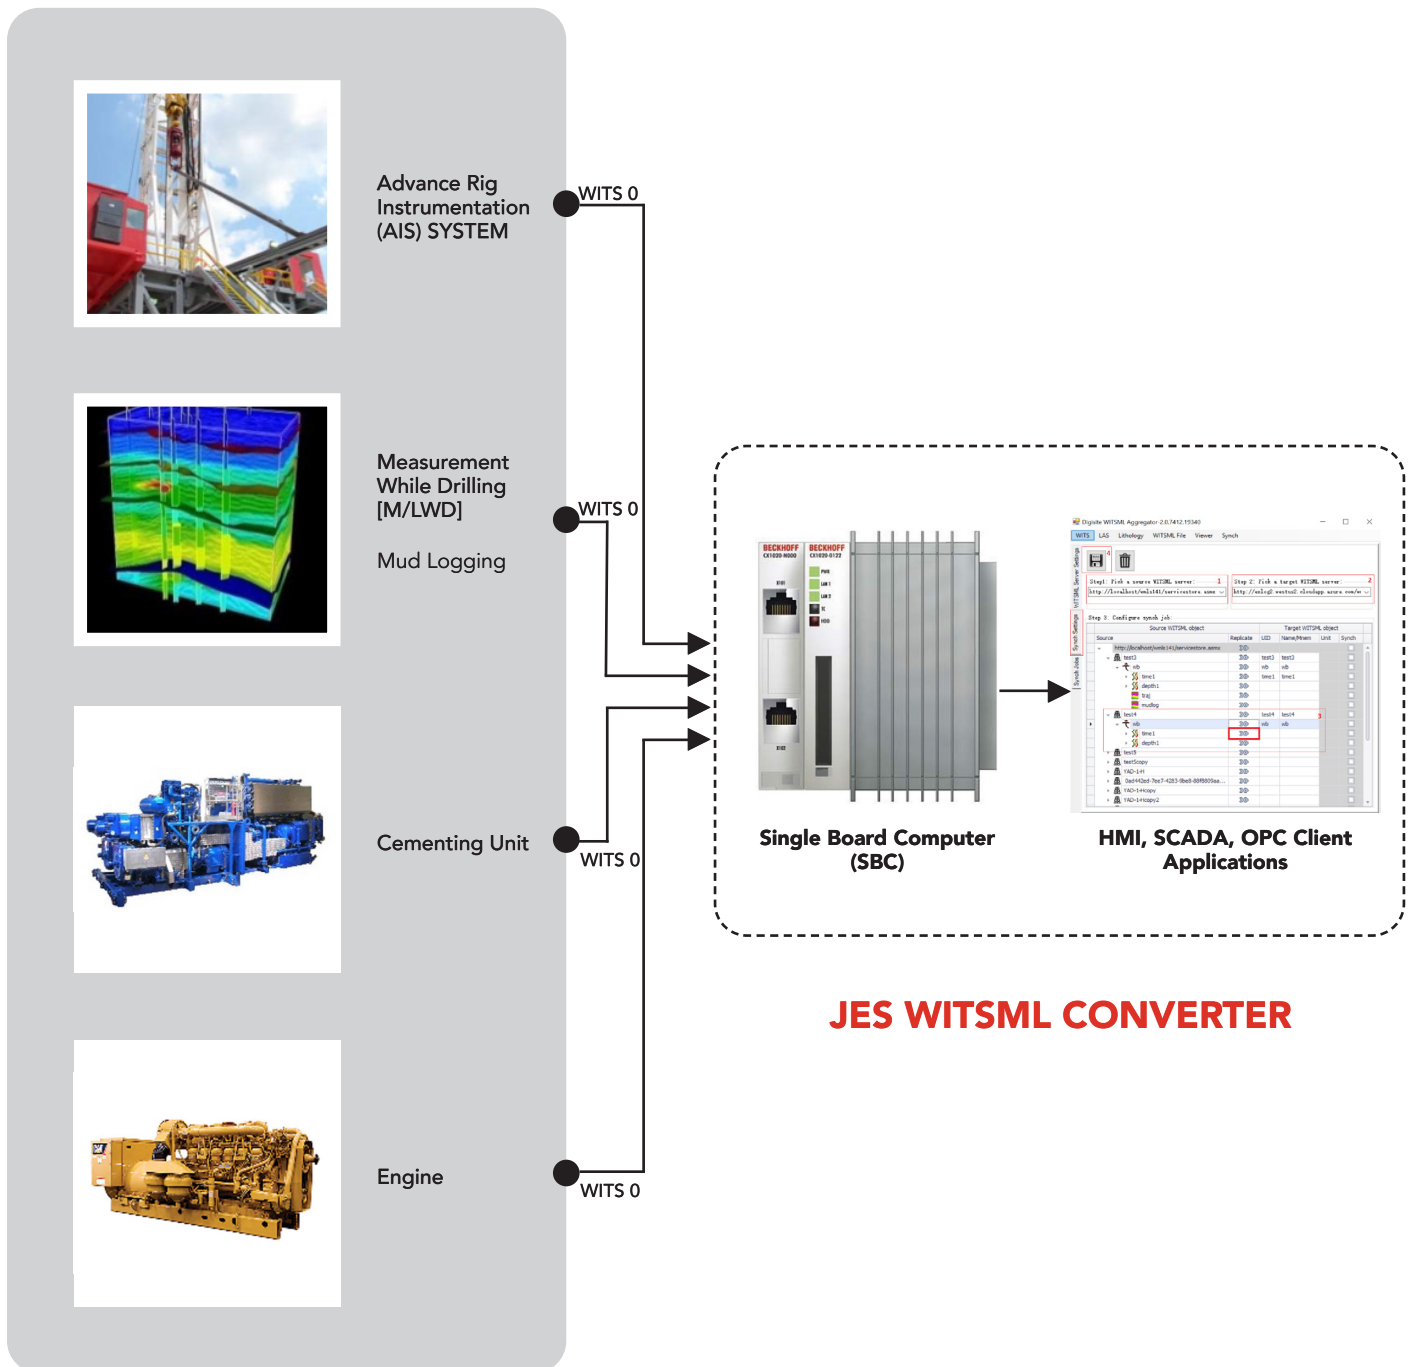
Advance Rig Instrumentation (AIS) SYSTEM

WITS 0

Measurement While Drilling [M/LWD]

Mud Logging

WITS 0

Cementing Unit

WITS 0

Engine

WITS 0

BECKHOFF CX1020-N000

BECKHOFF CX1020-0122

Digisite WITSML Aggregator 2.0.7412.19340

WITS LAS Lithology WITSML File Viewer Synch

Step1: Pick a source WITSML server:

Step 2: Pick a target WITSML server:

Step 3: Configure synch job

Source WITSML object

Target WITSML object

Single Board Computer (SBC)

HMI, SCADA, OPC Client Applications

JES WITSML CONVERTER